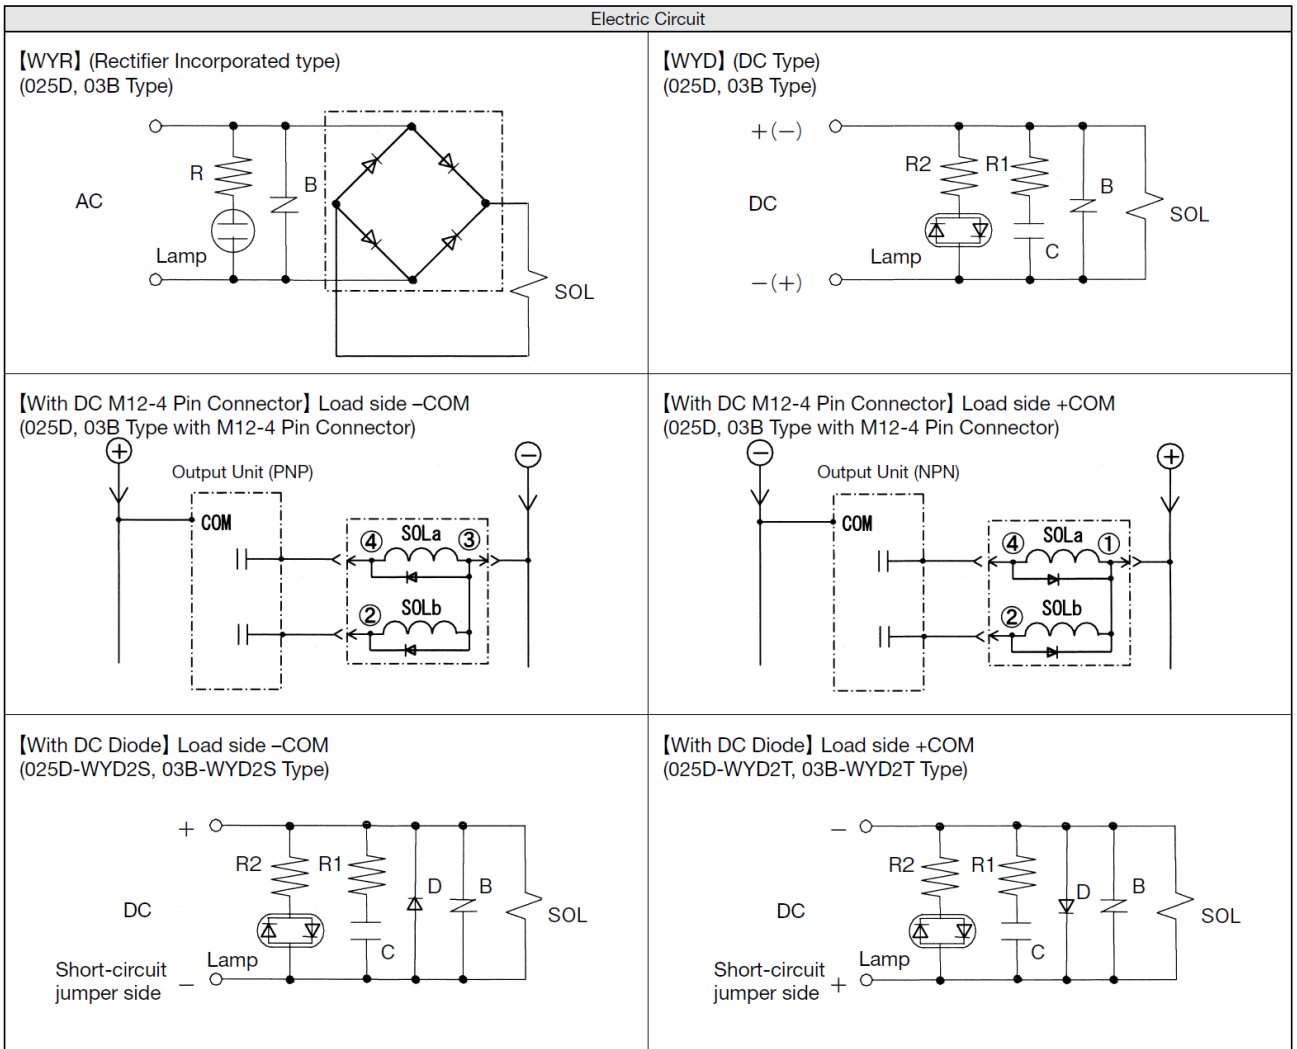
Electric Circuit

【WYR】(Rectifier Incorporated type)
(025D, 03B Type)

R
B
AC
Lamp
SOL

【WYD】(DC Type)
(025D, 03B Type)

+(−)
R2
R1
B
DC
SOL
Lamp
C
−(+)

【With DC M12-4 Pin Connector】Load side −COM
(025D, 03B Type with M12-4 Pin Connector)

⊕
⊖
Output Unit (PNP)
COM
④ SOLa ③
② SOLb

【With DC M12-4 Pin Connector】Load side +COM
(025D, 03B Type with M12-4 Pin Connector)

⊖
⊕
Output Unit (NPN)
COM
④ SOLa ①
② SOLb

【With DC Diode】Load side −COM
(025D-WYD2S, 03B-WYD2S Type)

+
R2
R1
D
B
DC
SOL
C
Lamp
Short-circuit jumper side −

【With DC Diode】Load side +COM
(025D-WYD2T, 03B-WYD2T Type)

−
R2
R1
D
B
DC
SOL
C
Lamp
Short-circuit jumper side +